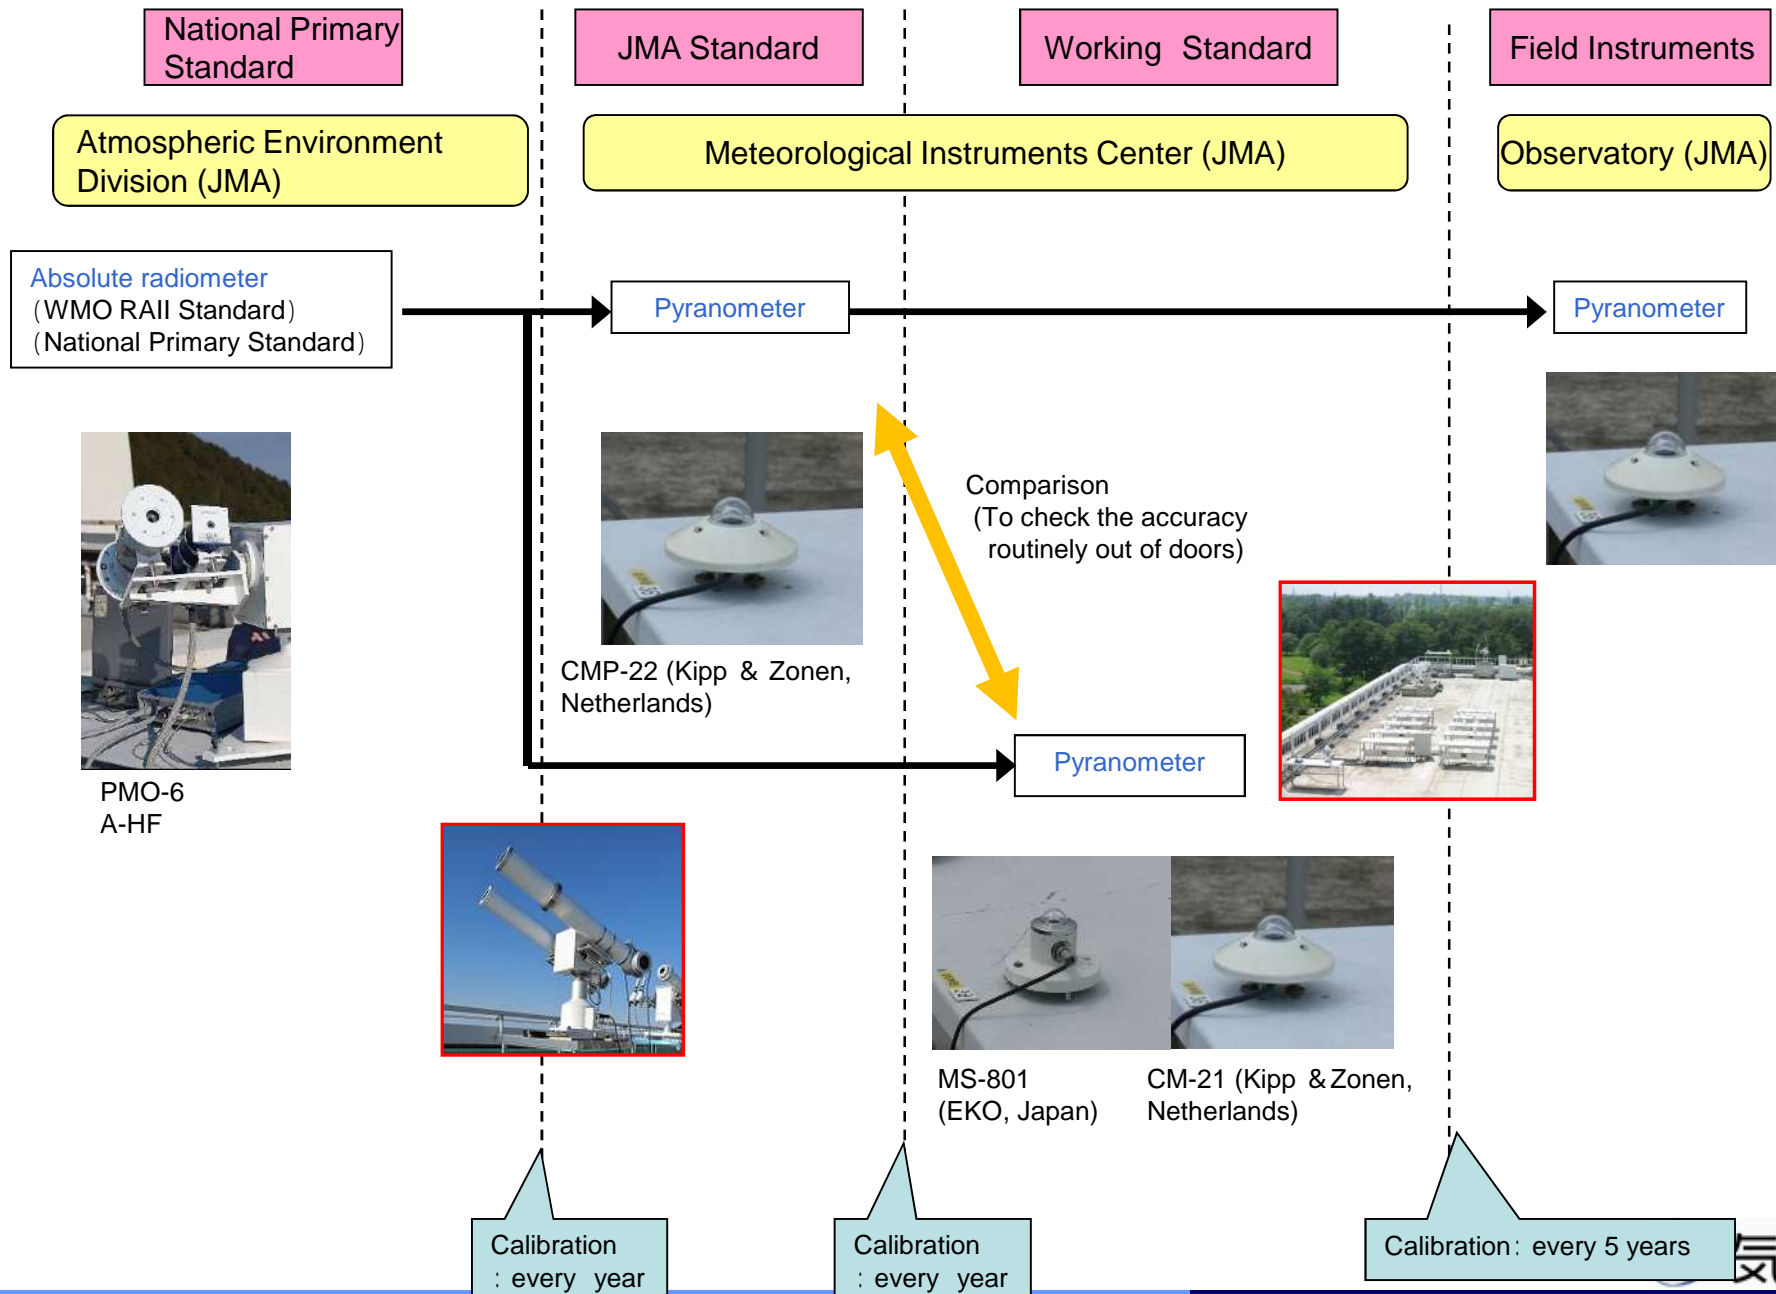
National Primary Standard

JMA Standard

Working Standard

Field Instruments

Atmospheric Environment Division (JMA)

Meteorological Instruments Center (JMA)

Observatory (JMA)

Absolute radiometer
(WMO RAII Standard)
(National Primary Standard)

Pyranometer

Pyranometer

Comparison
(To check the accuracy routinely out of doors)

CMP-22 (Kipp & Zonen, Netherlands)

Pyranometer

PMO-6
A-HF

MS-801
(EKO, Japan)

CM-21 (Kipp & Zonen, Netherlands)

Calibration
: every year

Calibration
: every year

Calibration: every 5 years